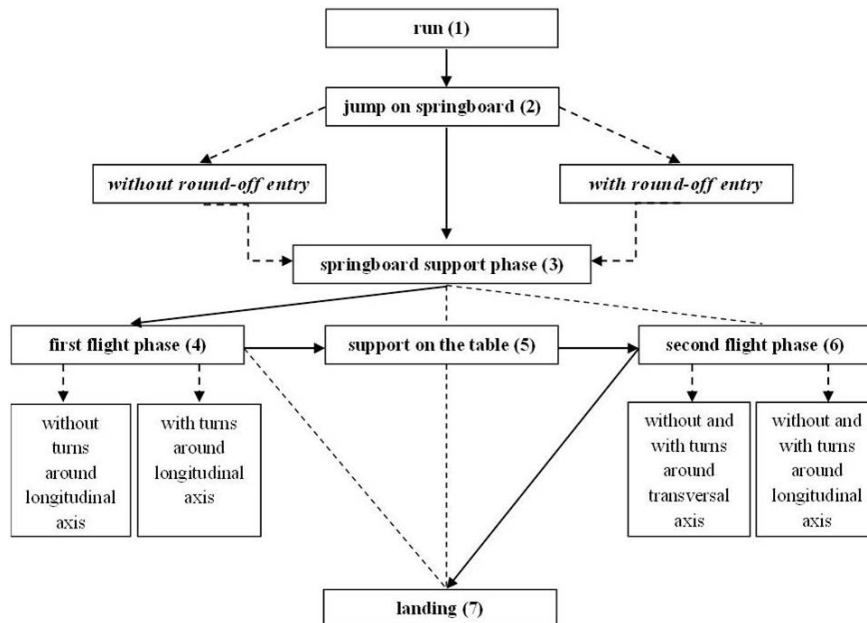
run (1)

jump on springboard (2)

without round-off entry

with round-off entry

springboard support phase (3)

first flight phase (4)

support on the table (5)

second flight phase (6)

without turns around longitudinal axis

with turns around longitudinal axis

without and with turns around transversal axis

without and with turns around longitudinal axis

landing (7)